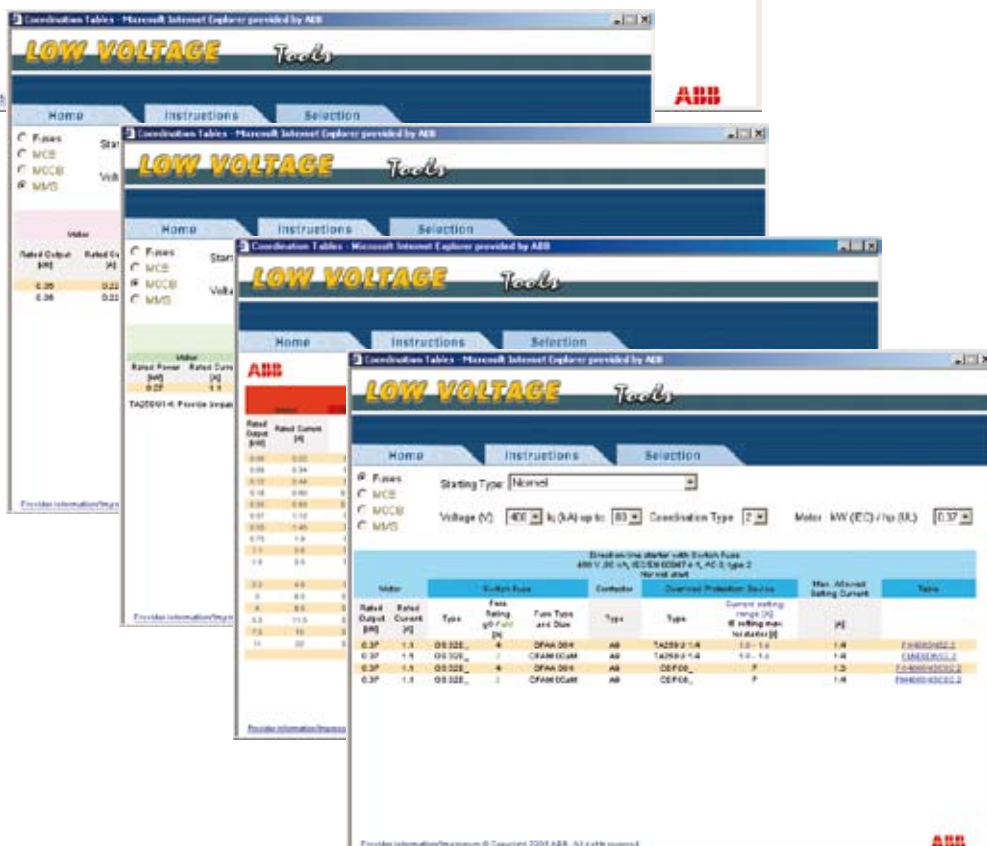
Coordination Tables - Microsoft Internet Explorer provided by ABB

LOW VOLTAGE Tools

ABB

Home Instructions Selection

Fuses
MCB
MCCB
MMS

Start
Volt

Motor

Rated Output [kW] Rated Cu

0.06 0.22
0.06 0.22

Provider information/Impr

Coordination Tables - Microsoft Internet Explorer provided by ABB

LOW VOLTAGE Tools

Home Instructions Selection

Fuses
MCB
MCCB
MMS

Start
Volt

Motor
Rated Power [kW] Rated Curr [A]
0.37 1.1

TA25DU1.4: Provide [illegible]

Provider information/Impr

Coordination Tables - Microsoft Internet Explorer provided by ABB

LOW VOLTAGE Tools

Home Instructions Selection

ABB

Motor
Rated Output [kW] Rated Current [A]

Provider information/Impr

Coordination Tables - Microsoft Internet Explorer provided by ABB

LOW VOLTAGE Tools

Home Instructions Selection

Fuses
MCB
MCCB
MMS

Starting Type: Normal

Voltage (V) 400 Ik (kA) up to: 80 Coordination Type 2 Motor kW (IEC) / hp (UL) 0.37

Direct-on-line starter with Switch fuse
400 V, 80 kA, IEC/EN 60947-4-1, AC-3, type 2
Normal start

| Motor | | Switch fuse | | | Contactor | Overload Protection Device | | Max. Allowed Setting Current | Table |
|---|---|---|---|---|---|---|---|---|---|
| Rated Output [kW] | Rated Current [A] | Type | Fuse Rating gG / aM [A] | Fuse Type and Size | Type | Type | Current setting range [A] IE setting max. for starter [A] | [A] | |
| 0.37 | 1.1 | OS 32E_ | 4 | OFAA 00/4 | A9 | TA25DU1.4 | 1.0 - 1.4 | 1.4 | FH400D40C02.2 |
| 0.37 | 1.1 | OS 32E_ | 2 | OFAM 00aM | A9 | TA25DU1.4 | 1.0 - 1.4 | 1.4 | FM400D40C02.2 |
| 0.37 | 1.1 | OS 32E_ | 4 | OFAA 00/4 | A9 | CEF06_ | F | 1.3 | FH400D40C02.2 |
| 0.37 | 1.1 | OS 32E_ | 2 | OFAM 00aM | A9 | CEF06_ | F | 1.4 | FM400D40C02.2 |

Provider information/Impressum © Copyright 2006 ABB. All rights reserved.

ABB